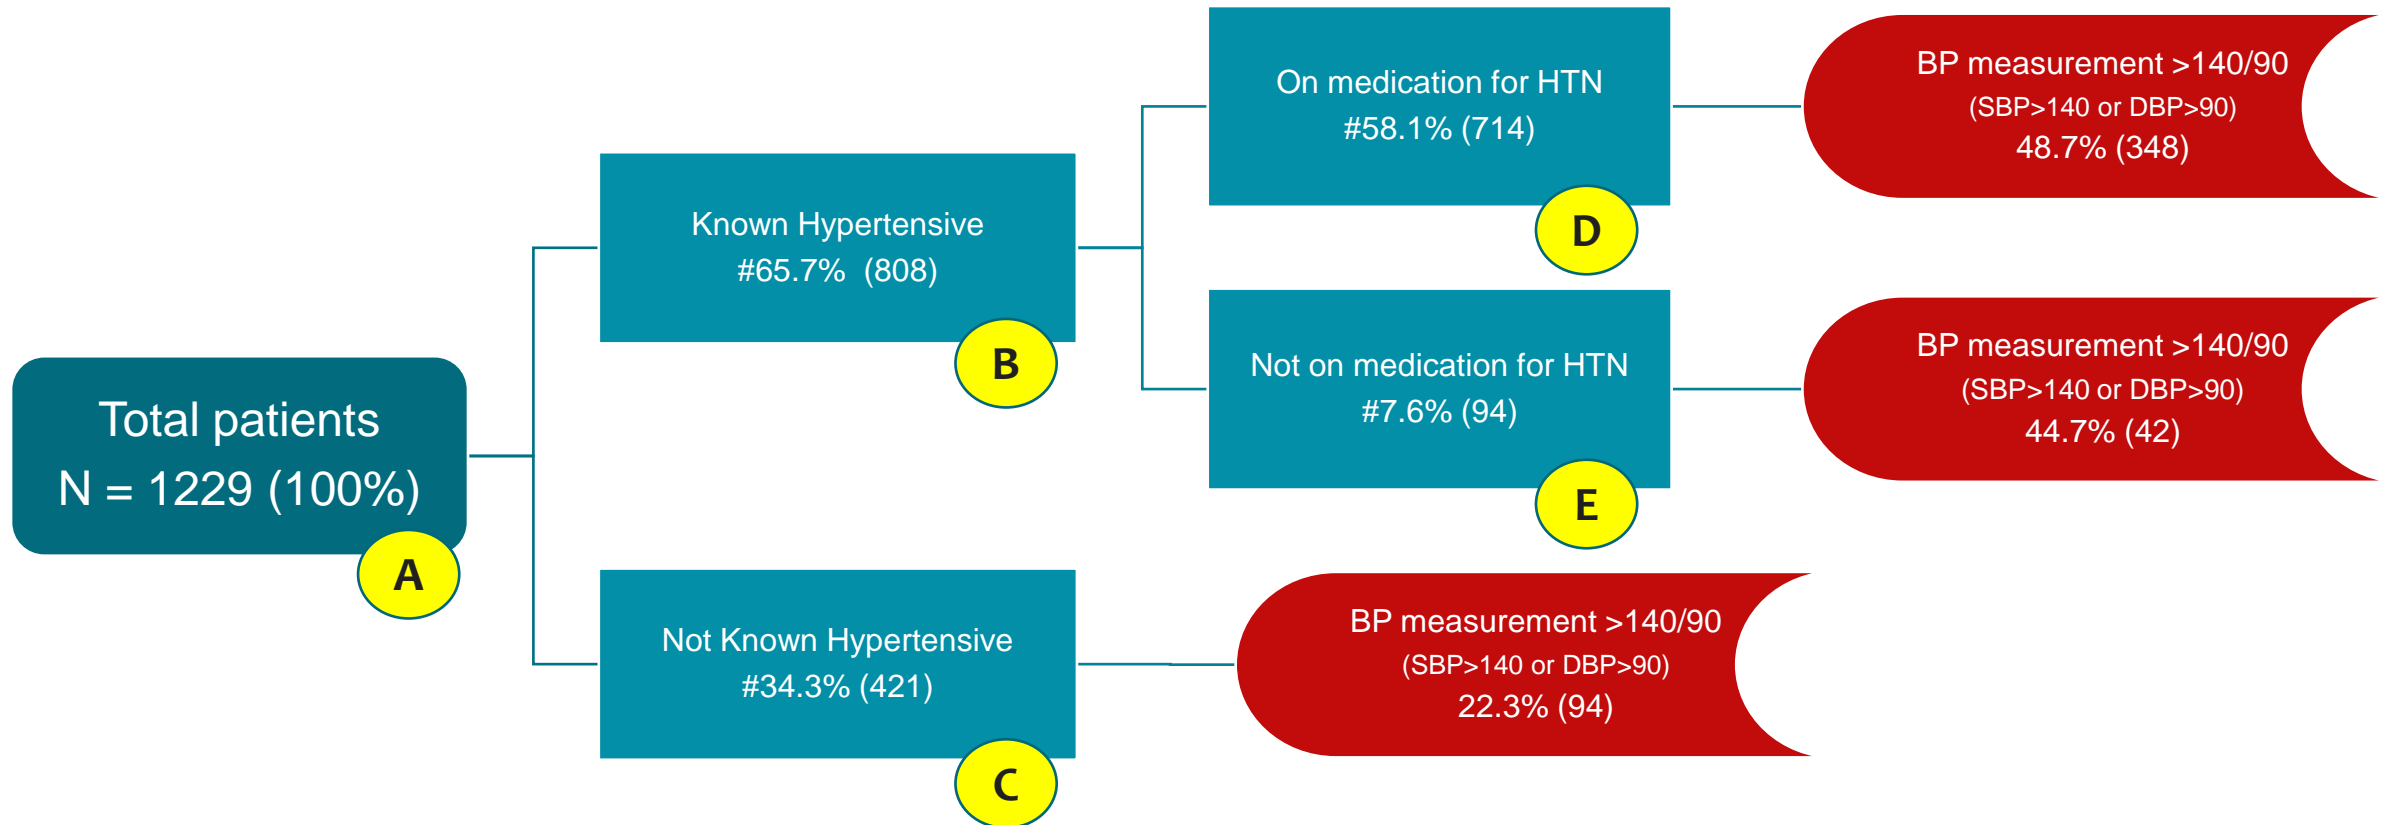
Total patients
N = 1229 (100%)

A

Known Hypertensive
#65.7% (808)

B

Not Known Hypertensive
#34.3% (421)

C

On medication for HTN
#58.1% (714)

D

Not on medication for HTN
#7.6% (94)

E

BP measurement >140/90
(SBP>140 or DBP>90)
48.7% (348)

BP measurement >140/90
(SBP>140 or DBP>90)
44.7% (42)

BP measurement >140/90
(SBP>140 or DBP>90)
22.3% (94)